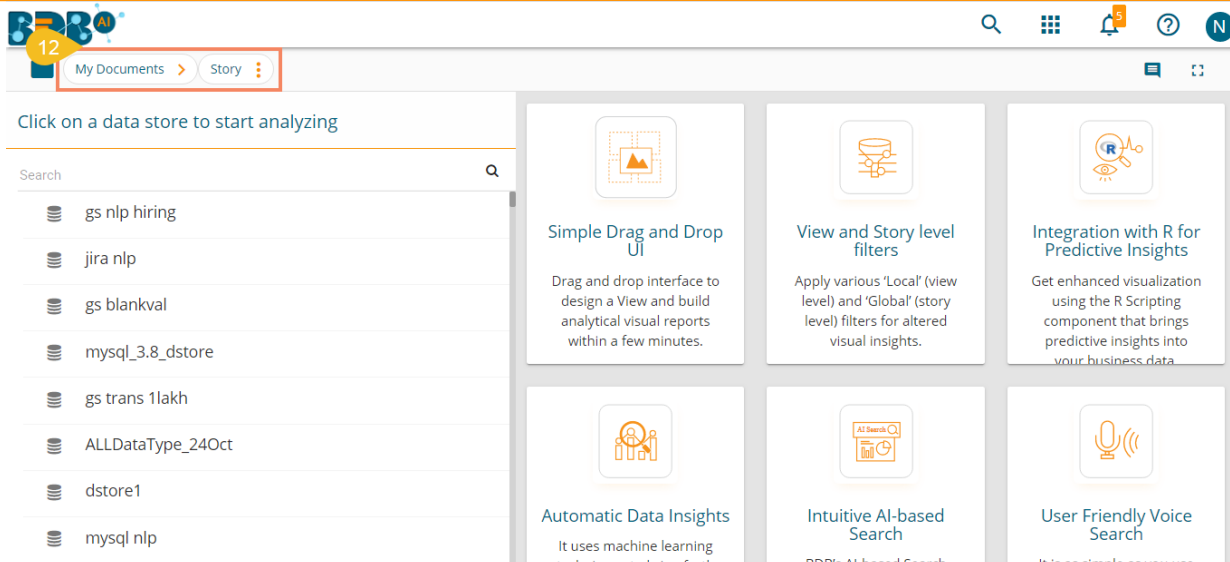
BDB AI

5

N

12

My Documents > Story

Click on a data store to start analyzing

Search

gs nlp hiring

jira nlp

gs blankval

mysql_3.8_dstore

gs trans 1lakh

ALLDataType_24Oct

dstore1

mysql nlp

Simple Drag and Drop UI

Drag and drop interface to design a View and build analytical visual reports within a few minutes.

View and Story level filters

Apply various 'Local' (view level) and 'Global' (story level) filters for altered visual insights.

Integration with R for Predictive Insights

Get enhanced visualization using the R Scripting component that brings predictive insights into your business data.

Automatic Data Insights

It uses machine learning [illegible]

AI Search

Intuitive AI-based Search

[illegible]

User Friendly Voice Search

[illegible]